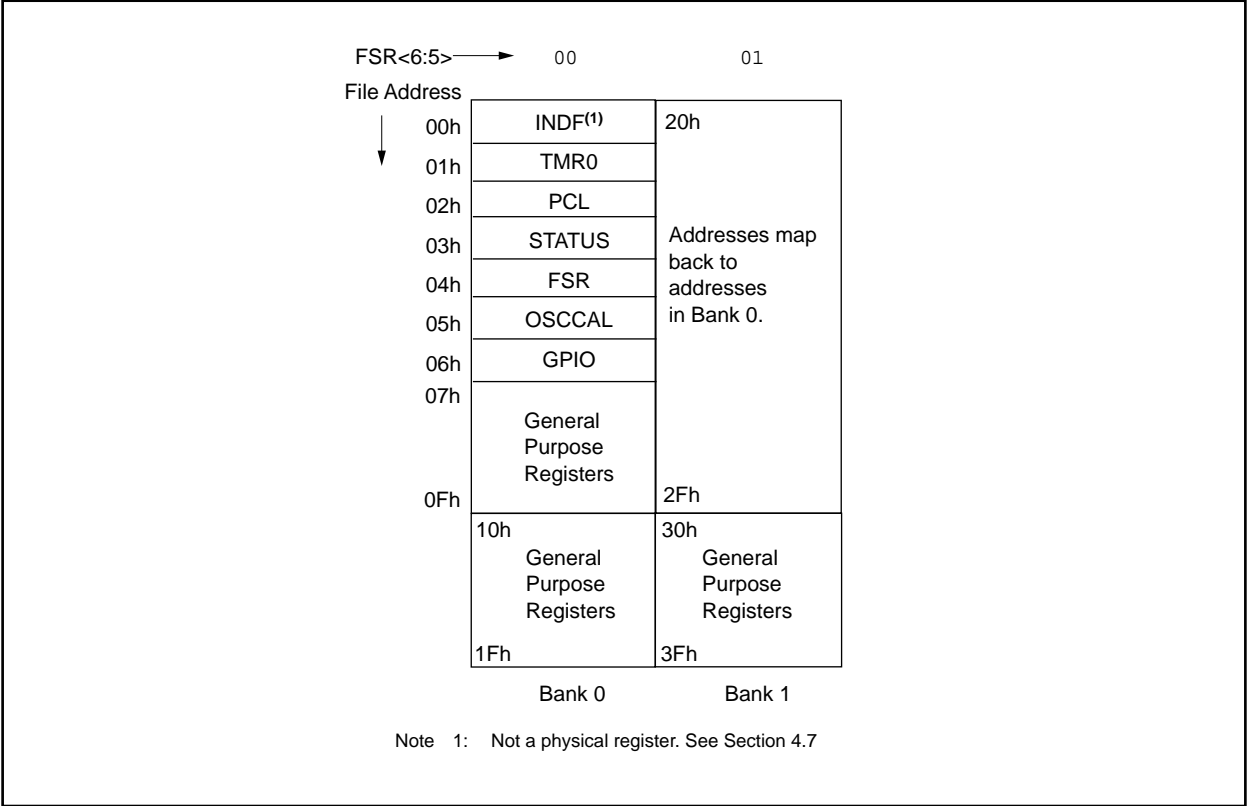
FSR<6:5> 00 01

File Address

| | Bank 0 | Bank 1 |
|---|---|---|
| 00h | INDF$^{(1)}$ | 20h Addresses map back to addresses in Bank 0. |
| 01h | TMR0 | |
| 02h | PCL | |
| 03h | STATUS | |
| 04h | FSR | |
| 05h | OSCCAL | |
| 06h | GPIO | |
| 07h | General Purpose Registers | |
| 0Fh | | 2Fh |
| | 10h General Purpose Registers 1Fh | 30h General Purpose Registers 3Fh |

Bank 0 Bank 1

Note 1: Not a physical register. See Section 4.7